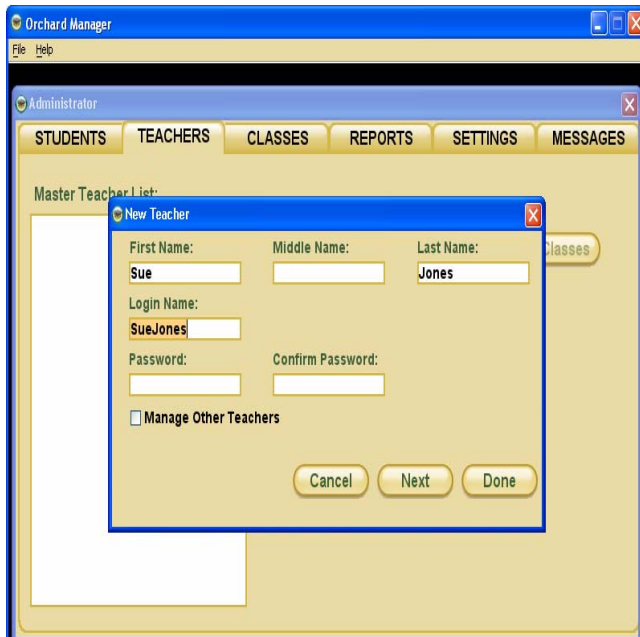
Orchard Manager

File Help

Administrator

STUDENTS TEACHERS CLASSES REPORTS SETTINGS MESSAGES

Master Teacher List:

Classes

New Teacher

First Name: Sue

Middle Name:

Last Name: Jones

Login Name: SueJones

Password:

Confirm Password:

Manage Other Teachers

Cancel Next Done